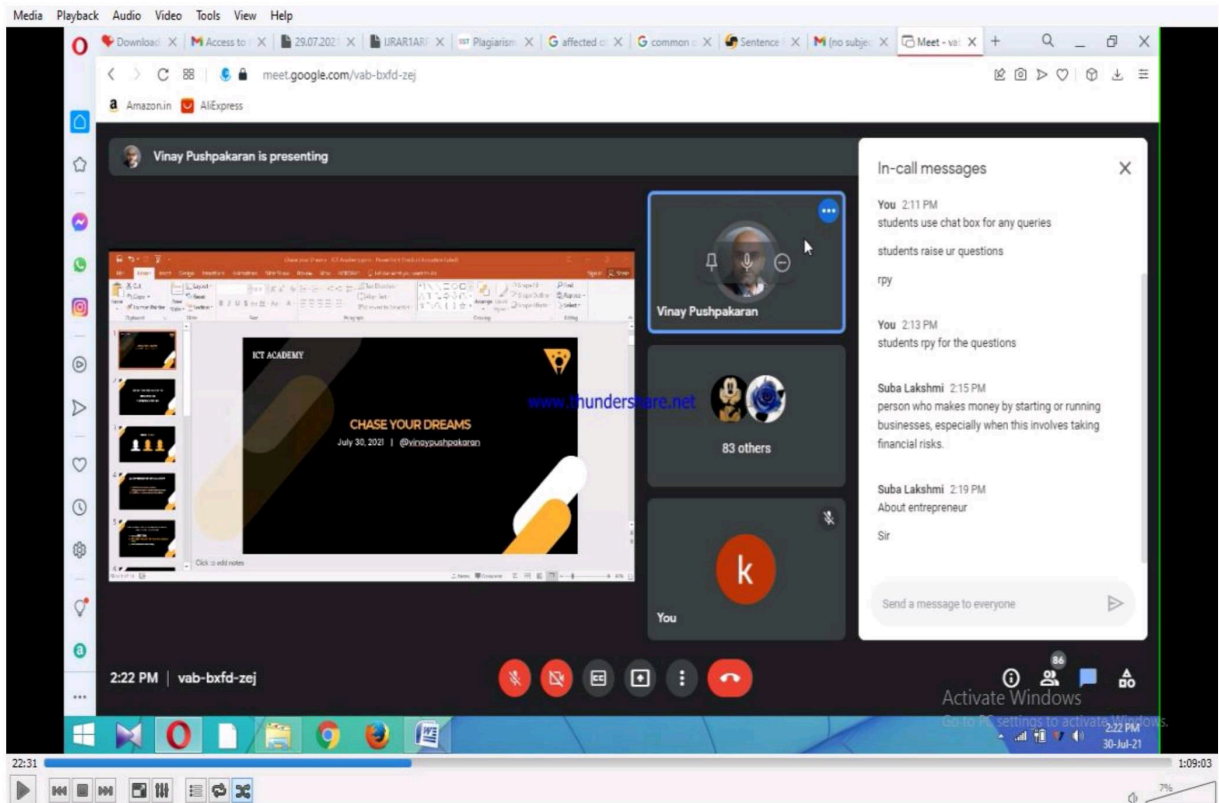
Media Playback Audio Video Tools View Help

Download X | Access to X | 29.07.2021 X | URAR1AR X | Plagiarism X | G affected X | G common X | Sentence X | M (no subject X | Meet - vab X | +

meet.google.com/vab-bxfd-zej

Amazon.in AliExpress

Vinay Pushpakaran is presenting

ICT ACADEMY

CHASE YOUR DREAMS
July 30, 2021 | @vinaypushpakaran

Click to add notes

www.thundershare.net

Vinay Pushpakaran

83 others

k

You

In-call messages

You 2:11 PM
students use chat box for any queries

students raise ur questions

rpy

You 2:13 PM
students rpy for the questions

Suba Lakshmi 2:15 PM
person who makes money by starting or running businesses, especially when this involves taking financial risks.

Suba Lakshmi 2:19 PM
About entrepreneur

Sir

Send a message to everyone

2:22 PM | vab-bxfd-zej

86

Activate Windows
Go to PC settings to activate Windows.

2:22 PM
30-Jul-21

22:31

1:09:03

7%